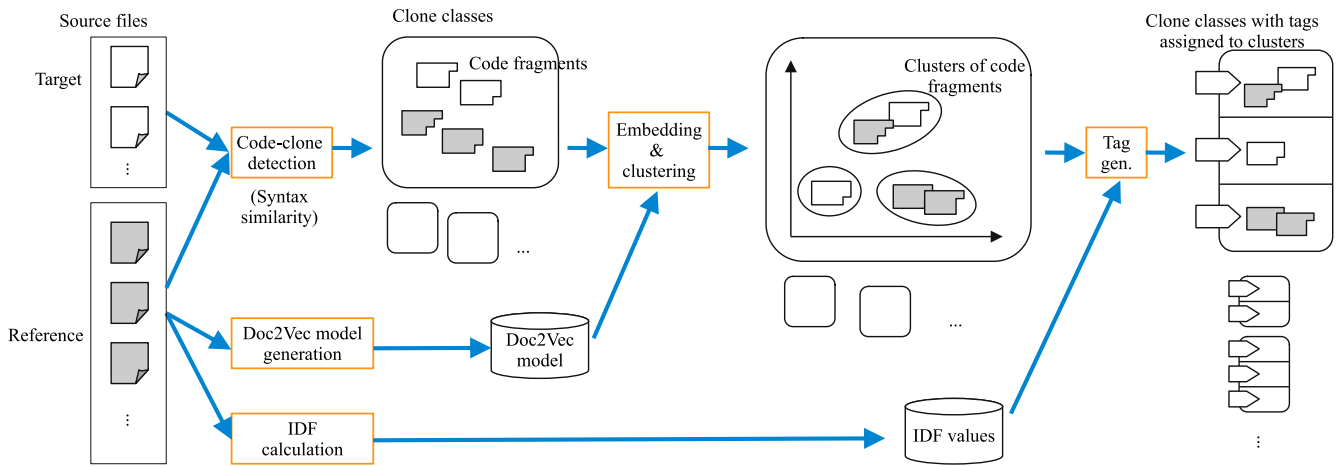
Source files

Target

⋮

Reference

⋮

Code-clone detection

(Syntax similarity)

Clone classes

Code fragments

...

Doc2Vec model generation

Doc2Vec model

IDF calculation

Embedding & clustering

Clusters of code fragments

...

IDF values

Tag gen.

Clone classes with tags assigned to clusters

⋮